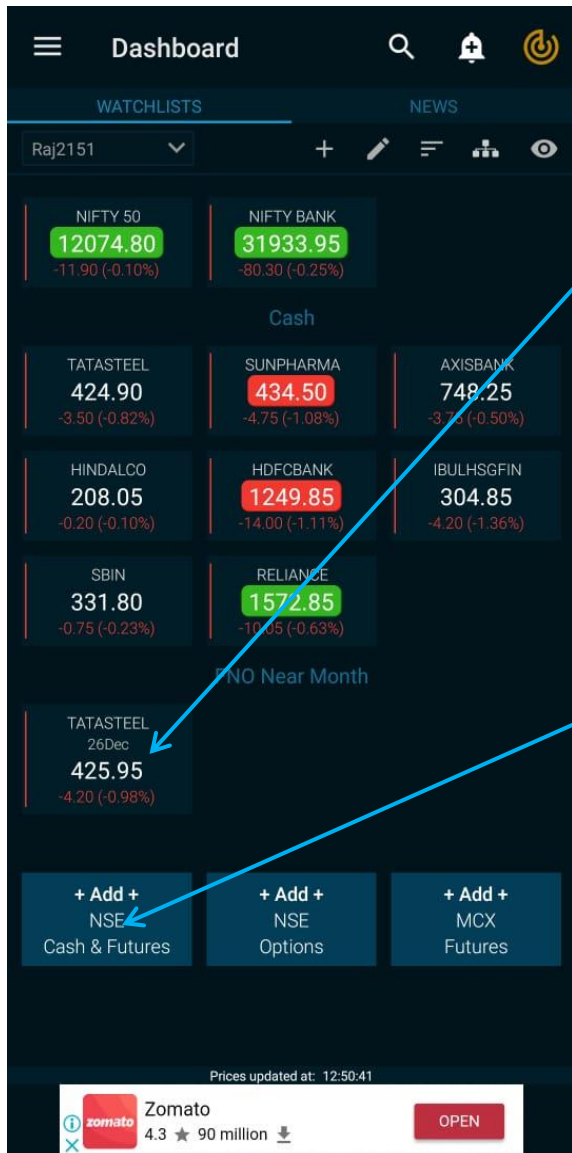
Dashboard

WATCHLISTS NEWS

Raj2151

NIFTY 50
12074.80
-11.90 (-0.10%)

NIFTY BANK
31933.95
-80.30 (-0.25%)

Cash

TATASTEEL
424.90
-3.50 (-0.82%)

SUNPHARMA
434.50
-4.75 (-1.08%)

AXISBANK
748.25
-3.75 (-0.50%)

HINDALCO
208.05
-0.20 (-0.10%)

HDFCBANK
1249.85
-14.00 (-1.11%)

IBULHSGFIN
304.85
-4.20 (-1.36%)

SBIN
331.80
-0.75 (-0.23%)

RELIANCE
1572.85
-10.05 (-0.63%)

FNO Near Month

TATASTEEL
26Dec
425.95
-4.20 (-0.98%)

+ Add +
NSE
Cash & Futures

+ Add +
NSE
Options

+ Add +
MCX
Futures

Prices updated at: 12:50:41

zomato
Zomato
4.3 ★ 90 million
OPEN